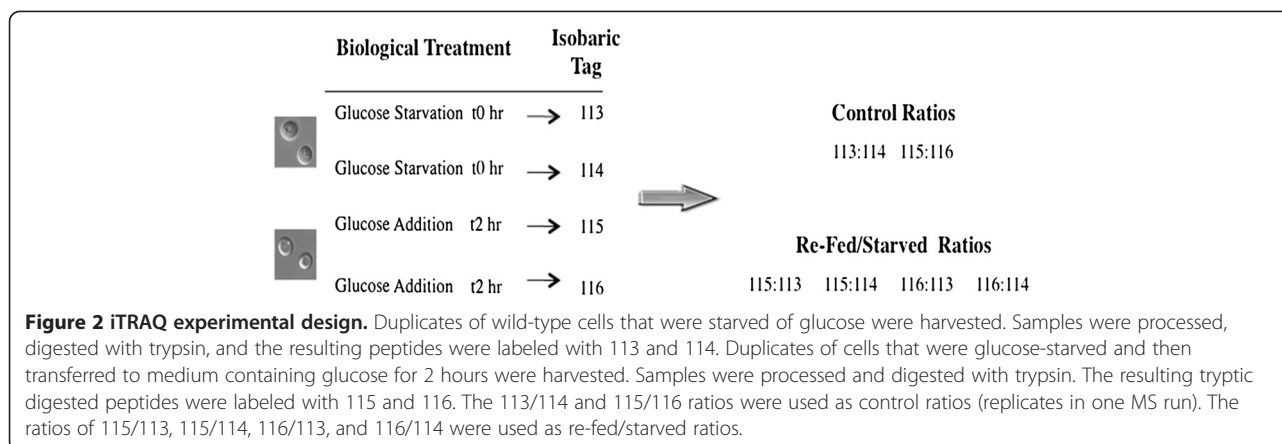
| Biological Treatment | Isobaric Tag |
|---|---|
| Glucose Starvation t0 hr → | 113 |
| Glucose Starvation t0 hr → | 114 |
| Glucose Addition t2 hr → | 115 |
| Glucose Addition t2 hr → | 116 |

Control Ratios

113:114 115:116

Re-Fed/Starved Ratios

115:113 115:114 116:113 116:114

**Figure 2 iTRAQ experimental design.** Duplicates of wild-type cells that were starved of glucose were harvested. Samples were processed, digested with trypsin, and the resulting peptides were labeled with 113 and 114. Duplicates of cells that were glucose-starved and then transferred to medium containing glucose for 2 hours were harvested. Samples were processed and digested with trypsin. The resulting tryptic digested peptides were labeled with 115 and 116. The 113/114 and 115/116 ratios were used as control ratios (replicates in one MS run). The ratios of 115/113, 115/114, 116/113, and 116/114 were used as re-fed/starved ratios.